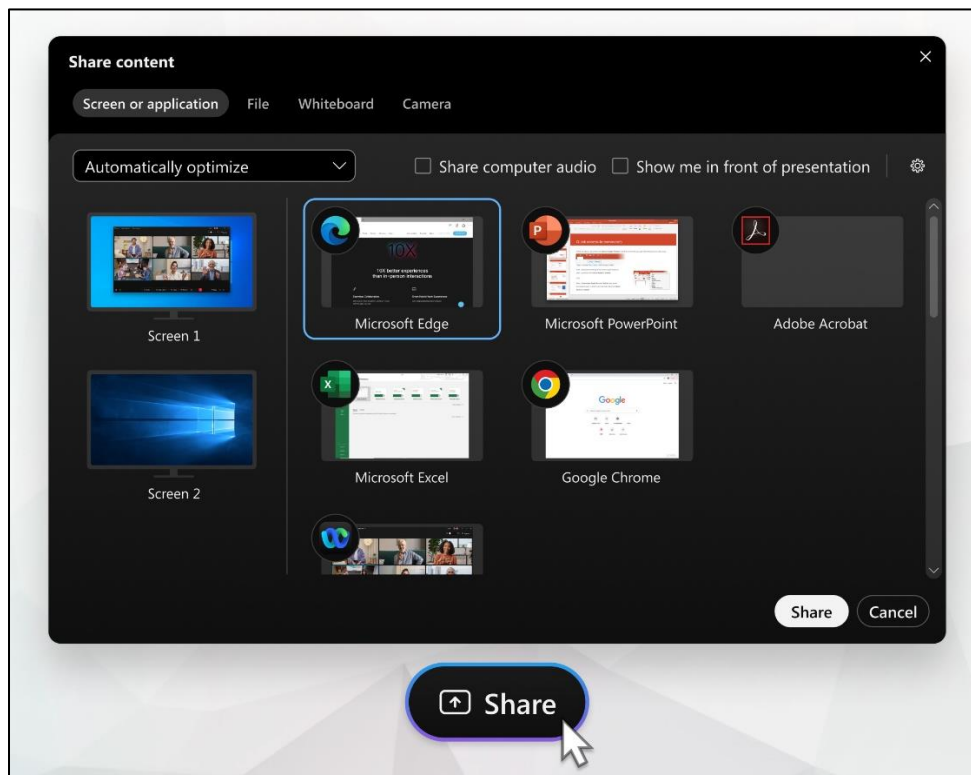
Share content

Screen or application File Whiteboard Camera

Automatically optimize

Share computer audio Show me in front of presentation

Screen 1

Screen 2

10X

10X better experiences than in-person interactions

Microsoft Edge

Microsoft PowerPoint

Adobe Acrobat

Microsoft Excel

Google

Google Chrome

Share Cancel

Share